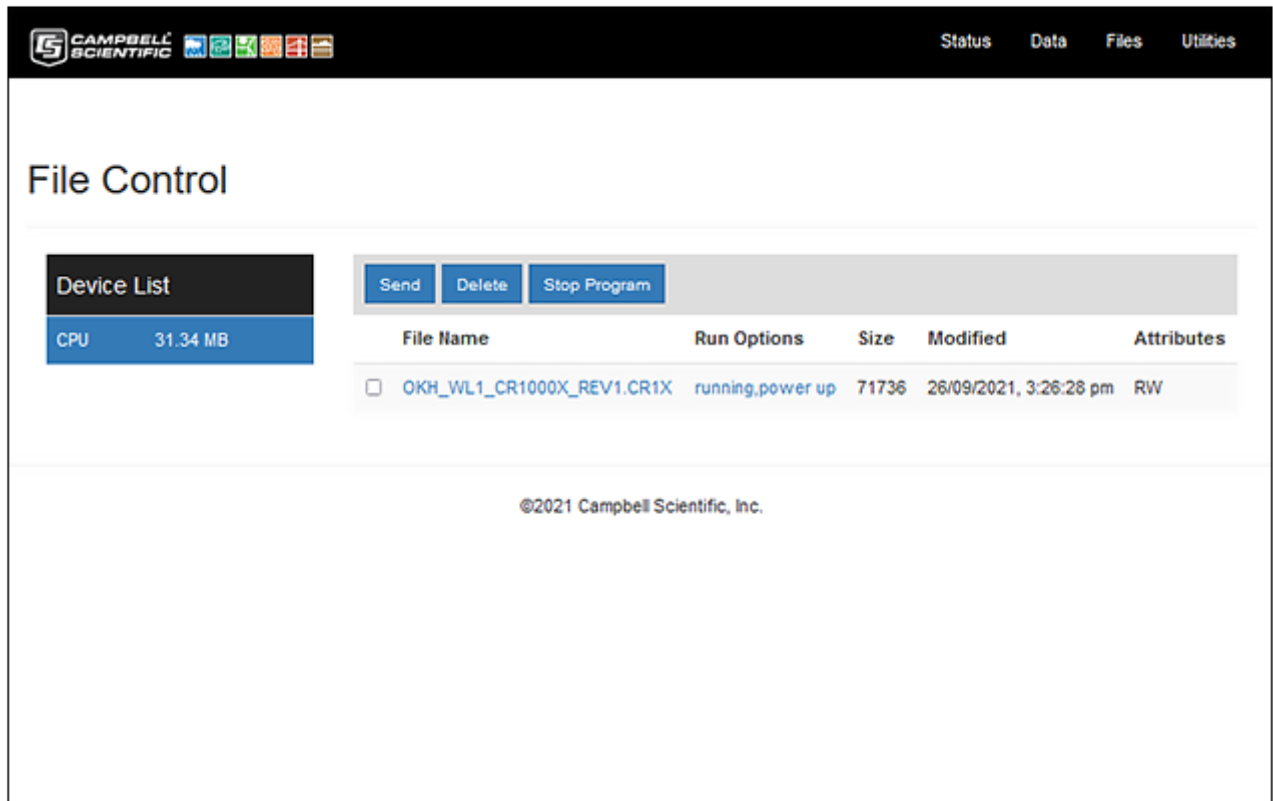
CAMPBELL SCIENTIFIC

Status Data Files Utilities

File Control

Device List

CPU 31.34 MB

Send Delete Stop Program

| | File Name | Run Options | Size | Modified | Attributes |
|---|---|---|---|---|---|
| ☐ | OKH_WL1_CR1000X_REV1.CR1X | running,power up | 71736 | 26/09/2021, 3:26:28 pm | RW |

©2021 Campbell Scientific, Inc.